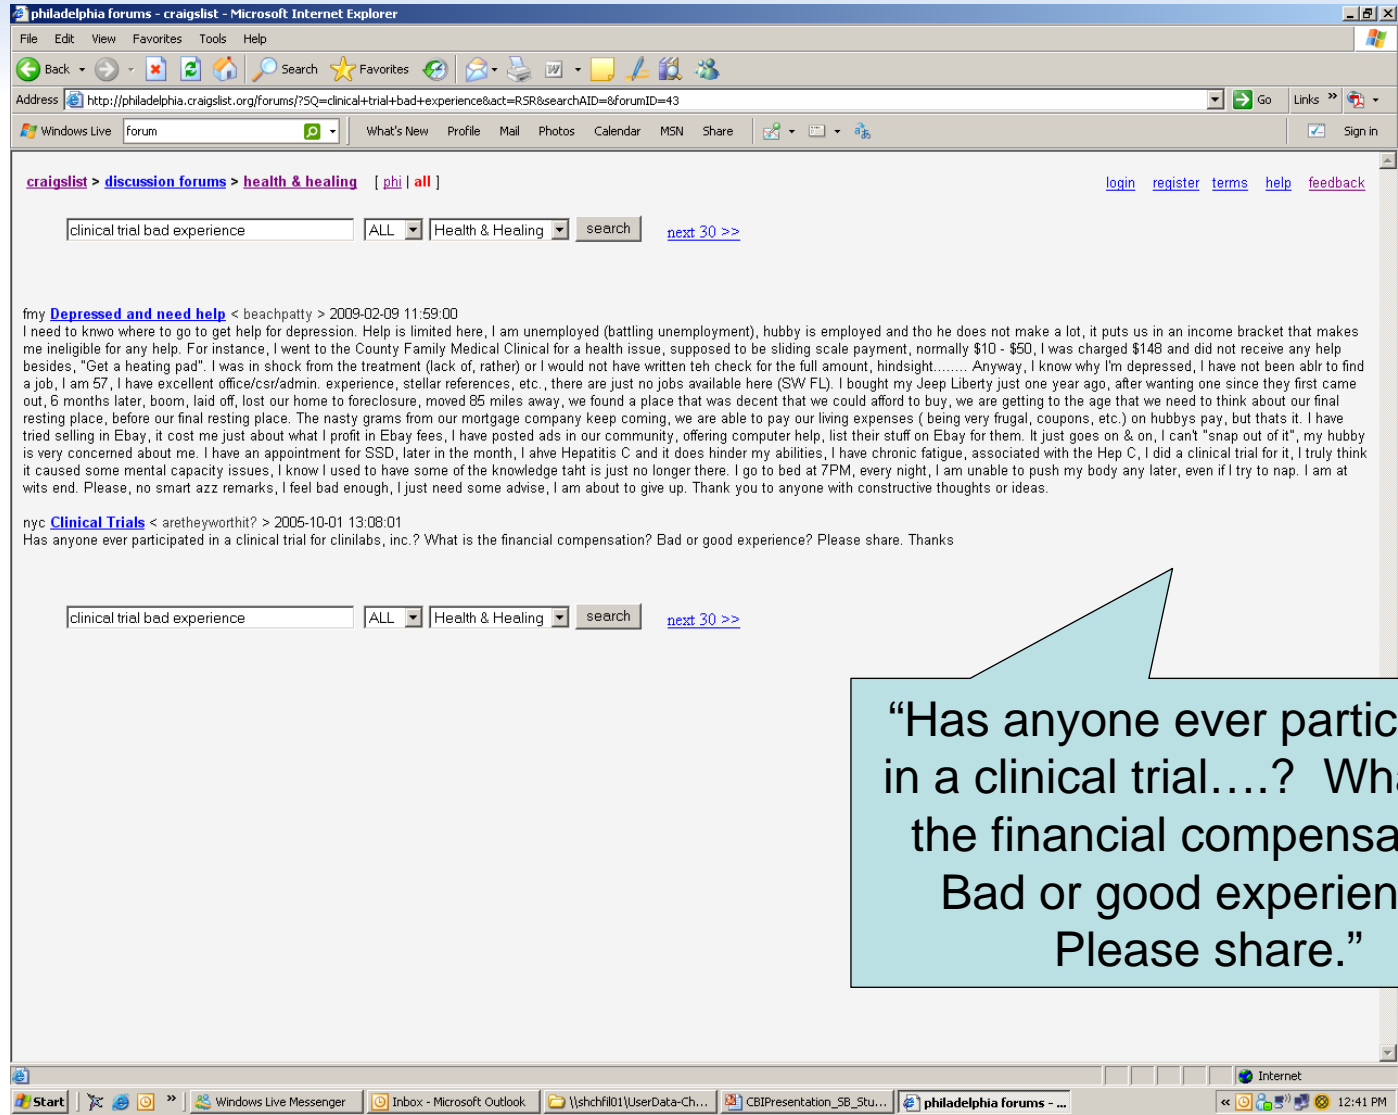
philadelphia forums - craigslist - Microsoft Internet Explorer

File Edit View Favorites Tools Help

Back Search Favorites

Address http://philadelphia.craigslist.org/forums/?SQ=clinical+trial+bad+experience&act=RSR&searchAID=&forumID=43 Go Links

Windows Live forum What's New Profile Mail Photos Calendar MSN Share Sign in

craigslist > discussion forums > health & healing [ phi | all ]

login register terms help feedback

clinical trial bad experience ALL Health & Healing search next 30 >>

fmy Depressed and need help < beachpatty > 2009-02-09 11:59:00
I need to knwo where to go to get help for depression. Help is limited here, I am unemployed (battling unemployment), hubby is employed and tho he does not make a lot, it puts us in an income bracket that makes me ineligible for any help. For instance, I went to the County Family Medical Clinical for a health issue, supposed to be sliding scale payment, normally $10 - $50, I was charged $148 and did not receive any help besides, "Get a heating pad". I was in shock from the treatment (lack of, rather) or I would not have written teh check for the full amount, hindsight........ Anyway, I know why I'm depressed, I have not been ablr to find a job, I am 57, I have excellent office/csr/admin. experience, stellar references, etc., there are just no jobs available here (SW FL). I bought my Jeep Liberty just one year ago, after wanting one since they first came out, 6 months later, boom, laid off, lost our home to foreclosure, moved 85 miles away, we found a place that was decent that we could afford to buy, we are getting to the age that we need to think about our final resting place, before our final resting place. The nasty grams from our mortgage company keep coming, we are able to pay our living expenses ( being very frugal, coupons, etc.) on hubbys pay, but thats it. I have tried selling in Ebay, it cost me just about what I profit in Ebay fees, I have posted ads in our community, offering computer help, list their stuff on Ebay for them. It just goes on & on, I can't "snap out of it", my hubby is very concerned about me. I have an appointment for SSD, later in the month, I ahve Hepatitis C and it does hinder my abilities, I have chronic fatigue, associated with the Hep C, I did a clinical trial for it, I truly think it caused some mental capacity issues, I know I used to have some of the knowledge taht is just no longer there. I go to bed at 7PM, every night, I am unable to push my body any later, even if I try to nap. I am at wits end. Please, no smart azz remarks, I feel bad enough, I just need some advise, I am about to give up. Thank you to anyone with constructive thoughts or ideas.

nyc Clinical Trials < aretheyworthit? > 2005-10-01 13:08:01
Has anyone ever participated in a clinical trial for clinilabs, inc.? What is the financial compensation? Bad or good experience? Please share. Thanks

clinical trial bad experience ALL Health & Healing search next 30 >>

“Has anyone ever partic in a clinical trial….? Wh the financial compensa Bad or good experien Please share.”

Internet

Start Windows Live Messenger Inbox - Microsoft Outlook \\shchfil01\UserData-Ch... CBIPresentation_SB_Stu... philadelphia forums - ... 12:41 PM